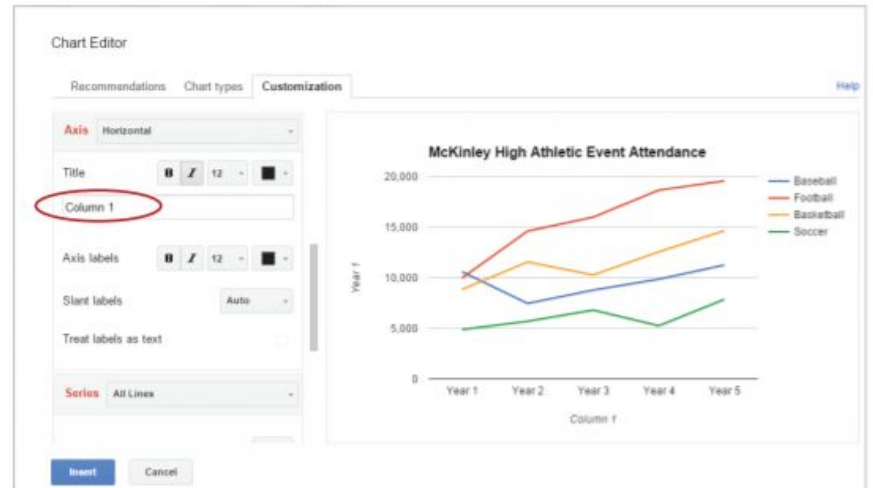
Chart Editor

Recommendations Chart types Customization

Help

Axis Horizontal

Title B I 12

Column 1

Axis labels B I 12

Slant labels Auto

Treat labels as text

Series All Lines

Insert Cancel

McKinley High Athletic Event Attendance

20,000
15,000
10,000
5,000
0

Year 1

Year 1 Year 2 Year 3 Year 4 Year 5

Column 1

Baseball
Football
Basketball
Soccer